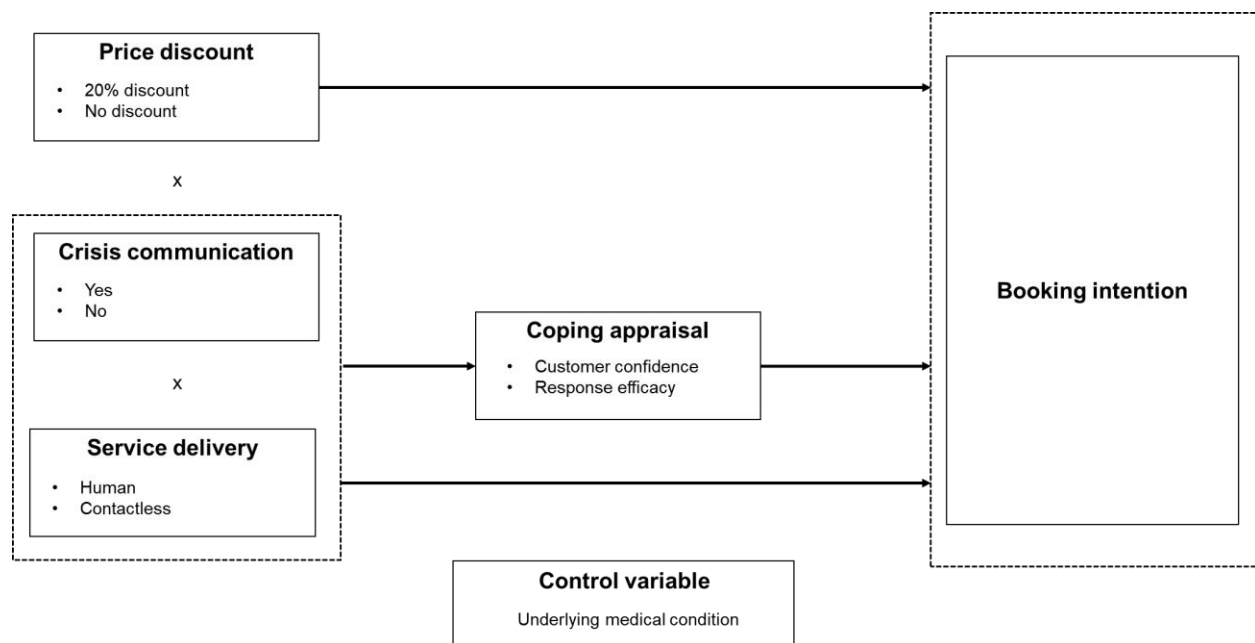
Price discount
• 20% discount
• No discount

x

Crisis communication
• Yes
• No

x

Service delivery
• Human
• Contactless

Coping appraisal
• Customer confidence
• Response efficacy

Booking intention

Control variable
Underlying medical condition